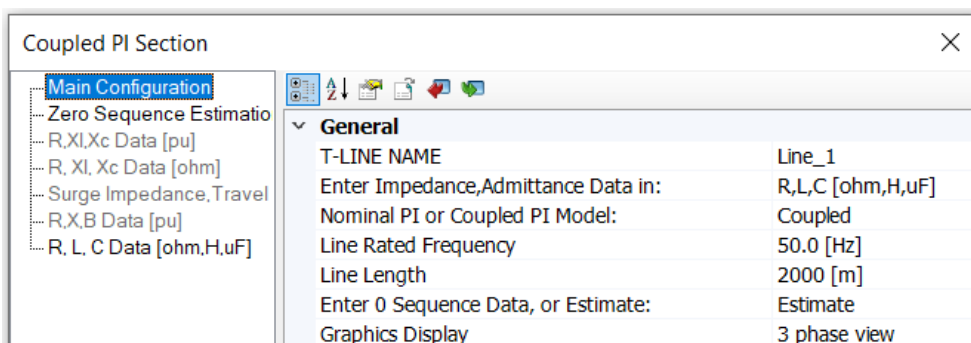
Coupled PI Section

Main Configuration
Zero Sequence Estimatio
R,Xl,Xc Data [pu]
R, Xl, Xc Data [ohm]
Surge Impedance,Travel
R,X,B Data [pu]
R, L, C Data [ohm,H,uF]

General

| | |
|---|---|
| T-LINE NAME | Line_1 |
| Enter Impedance,Admittance Data in: | R,L,C [ohm,H,uF] |
| Nominal PI or Coupled PI Model: | Coupled |
| Line Rated Frequency | 50.0 [Hz] |
| Line Length | 2000 [m] |
| Enter 0 Sequence Data, or Estimate: | Estimate |
| Graphics Display | 3 phase view |